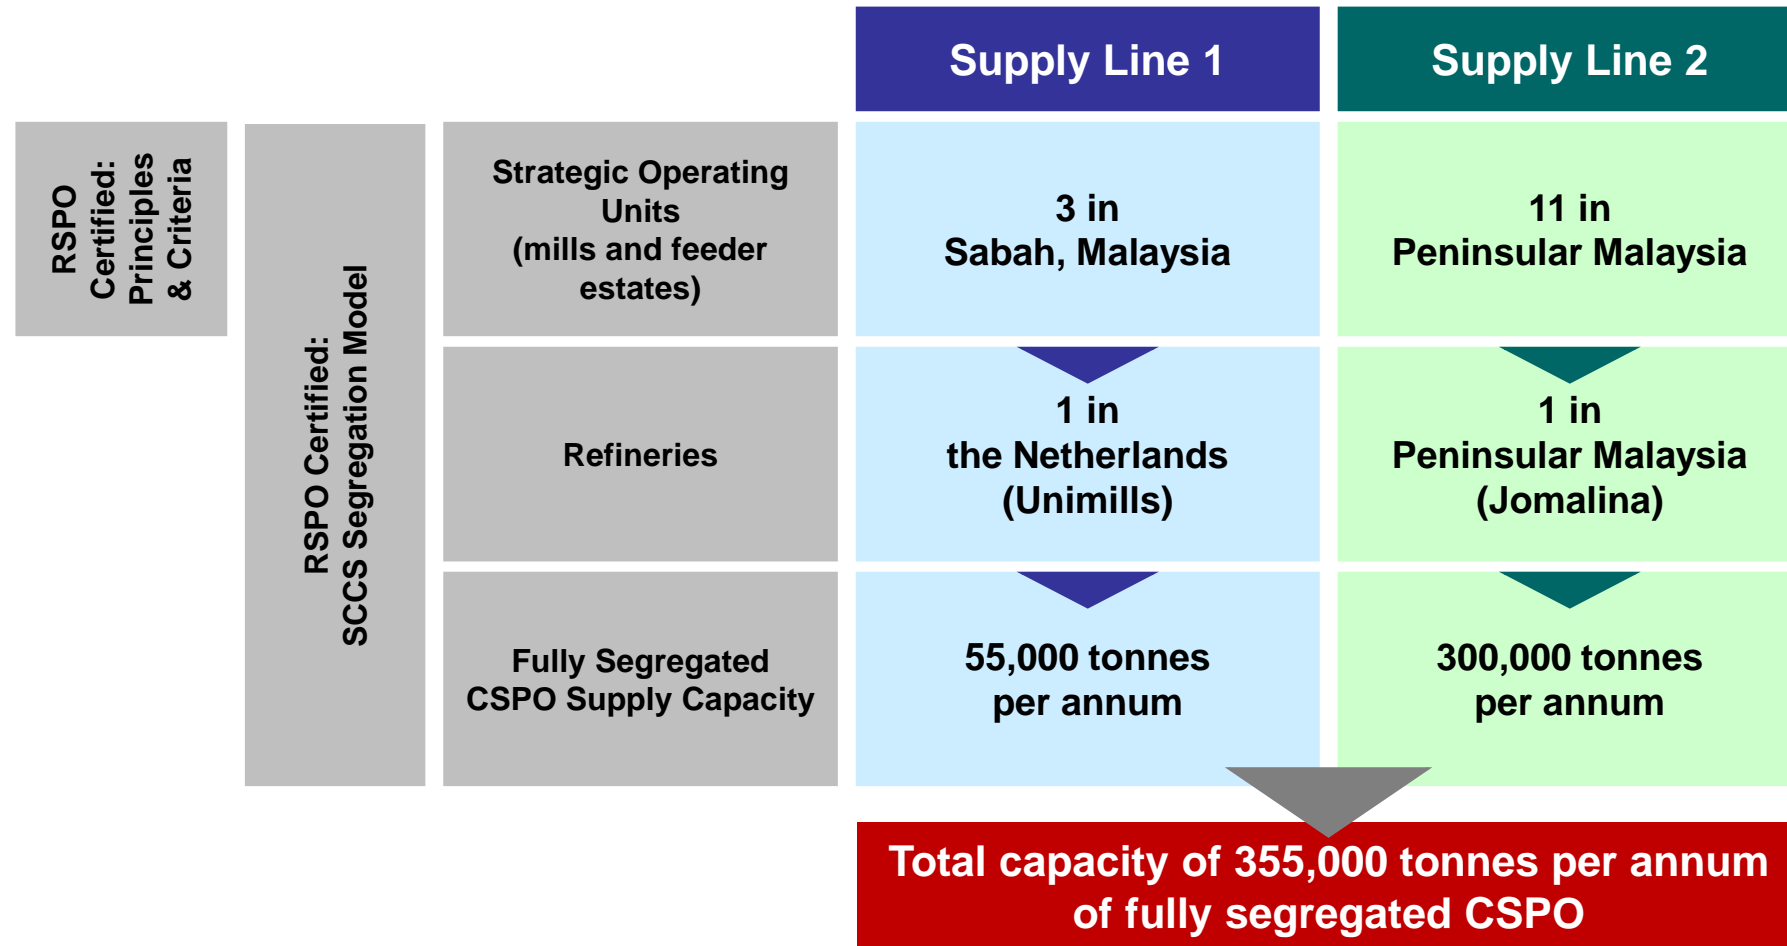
| | | | Supply Line 1 | Supply Line 2 |
|---|---|---|---|---|
| RSPO Certified: Principles & Criteria | RSPO Certified: SCCS Segregation Model | Strategic Operating Units (mills and feeder estates) | 3 in Sabah, Malaysia | 11 in Peninsular Malaysia |
| | | Refineries | 1 in the Netherlands (Unimills) | 1 in Peninsular Malaysia (Jomalina) |
| | | Fully Segregated CSPO Supply Capacity | 55,000 tonnes per annum | 300,000 tonnes per annum |

Total capacity of 355,000 tonnes per annum of fully segregated CSPO